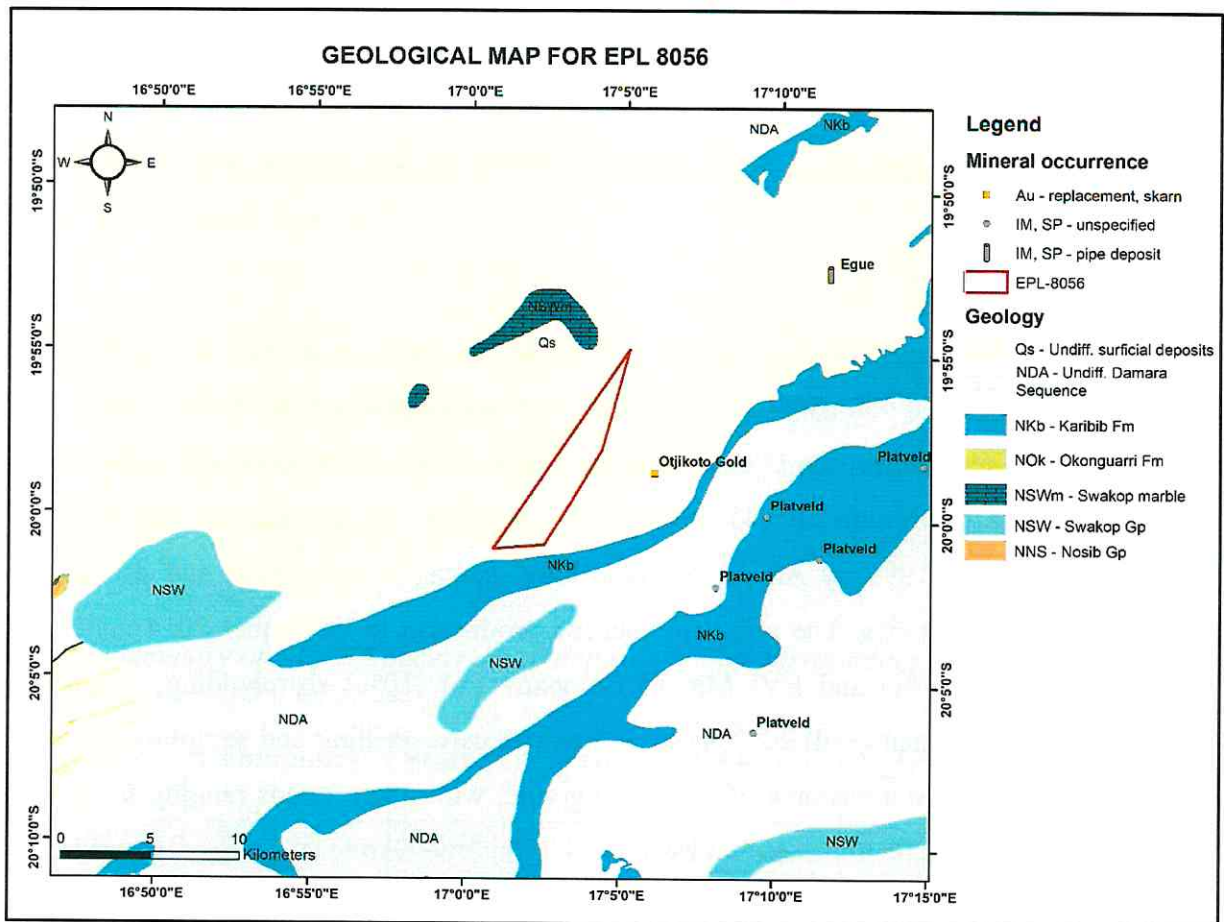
GEOLOGICAL MAP FOR EPL 8056

16°50'0"E 16°55'0"E 17°0'0"E 17°5'0"E 17°10'0"E

N
W E
S

19°50'0"S
19°55'0"S
20°0'0"S
20°5'0"S
20°10'0"S

NDA NKb
Egue
NSWm
Qs
Otjikoto Gold
Platveld
Platveld
Platveld
Platveld
NKb
NSW
NKb
NSW
NDA
NDA
Platveld
NDA
NSW

0 5 10 Kilometers

16°50'0"E 16°55'0"E 17°0'0"E 17°5'0"E 17°10'0"E 17°15'0"E

Legend
Mineral occurrence
Au - replacement, skarn
IM, SP - unspecified
IM, SP - pipe deposit
EPL-8056
Geology
Qs - Undiff. surficial deposits
NDA - Undiff. Damara Sequence
NKb - Karibib Fm
NOk - Okonguarri Fm
NSWm - Swakop marble
NSW - Swakop Gp
NNS - Nosib Gp